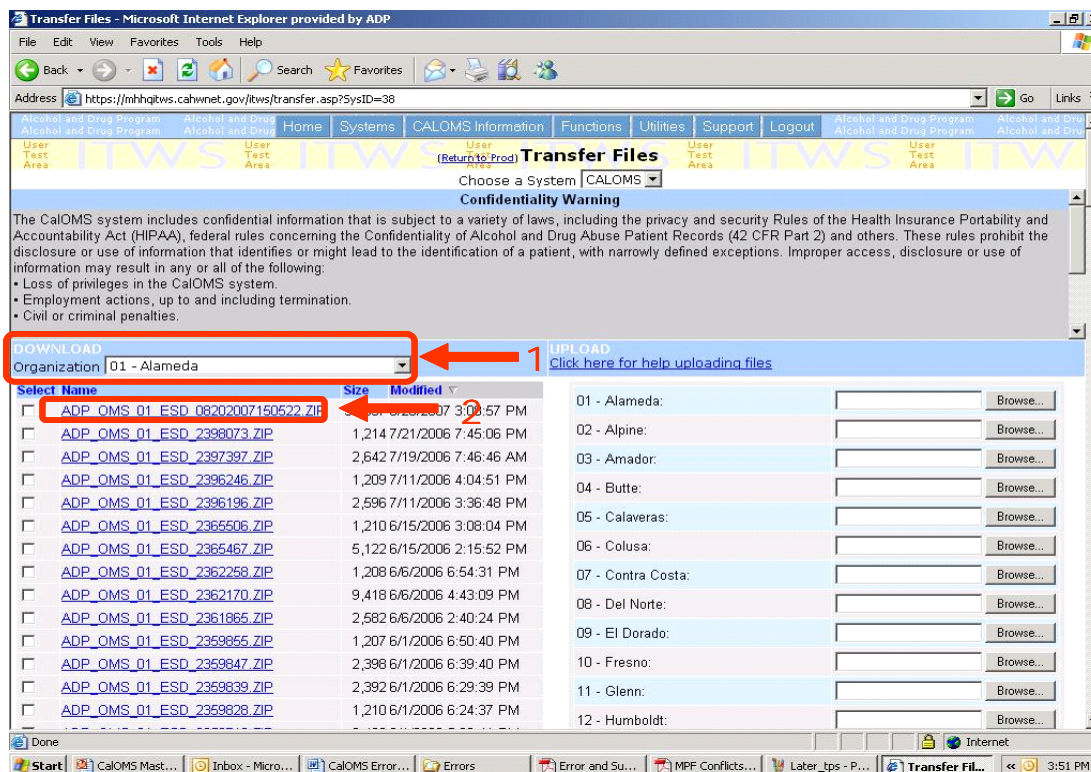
Transfer Files - Microsoft Internet Explorer provided by ADP

File Edit View Favorites Tools Help

Back Search Favorites

Address https://mhhqitws.cahwnet.gov/itws/transfer.asp?SysID=38 Go Links

Alcohol and Drug Program Home Systems CALOMS Information Functions Utilities Support Logout Alcohol and Drug Program

User Test Area ITWS (Return to Prod) Transfer Files User Test Area ITWS

Choose a System CALOMS

Confidentiality Warning

The CalOMS system includes confidential information that is subject to a variety of laws, including the privacy and security Rules of the Health Insurance Portability and Accountability Act (HIPAA), federal rules concerning the Confidentiality of Alcohol and Drug Abuse Patient Records (42 CFR Part 2) and others. These rules prohibit the disclosure or use of information that identifies or might lead to the identification of a patient, with narrowly defined exceptions. Improper access, disclosure or use of information may result in any or all of the following:
• Loss of privileges in the CalOMS system.
• Employment actions, up to and including termination.
• Civil or criminal penalties.

DOWNLOAD
Organization 01 - Alameda

1

UPLOAD
Click here for help uploading files

2

| Select | Name | Size | Modified |
|---|---|---|---|
| ☐ | ADP_OMS_01_ESD_08202007150522.ZIP | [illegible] | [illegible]/2007 3:0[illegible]:57 PM |
| ☐ | ADP_OMS_01_ESD_2398073.ZIP | 1,214 | 7/21/2006 7:45:06 PM |
| ☐ | ADP_OMS_01_ESD_2397397.ZIP | 2,642 | 7/19/2006 7:46:46 AM |
| ☐ | ADP_OMS_01_ESD_2396246.ZIP | 1,209 | 7/11/2006 4:04:51 PM |
| ☐ | ADP_OMS_01_ESD_2396196.ZIP | 2,596 | 7/11/2006 3:36:48 PM |
| ☐ | ADP_OMS_01_ESD_2365506.ZIP | 1,210 | 6/15/2006 3:08:04 PM |
| ☐ | ADP_OMS_01_ESD_2365467.ZIP | 5,122 | 6/15/2006 2:15:52 PM |
| ☐ | ADP_OMS_01_ESD_2362258.ZIP | 1,208 | 6/6/2006 6:54:31 PM |
| ☐ | ADP_OMS_01_ESD_2362170.ZIP | 9,418 | 6/6/2006 4:43:09 PM |
| ☐ | ADP_OMS_01_ESD_2361865.ZIP | 2,582 | 6/6/2006 2:40:24 PM |
| ☐ | ADP_OMS_01_ESD_2359855.ZIP | 1,207 | 6/1/2006 6:50:40 PM |
| ☐ | ADP_OMS_01_ESD_2359847.ZIP | 2,398 | 6/1/2006 6:39:40 PM |
| ☐ | ADP_OMS_01_ESD_2359839.ZIP | 2,392 | 6/1/2006 6:29:39 PM |
| ☐ | ADP_OMS_01_ESD_2359828.ZIP | 1,210 | 6/1/2006 6:24:37 PM |

01 - Alameda: Browse...
02 - Alpine: Browse...
03 - Amador: Browse...
04 - Butte: Browse...
05 - Calaveras: Browse...
06 - Colusa: Browse...
07 - Contra Costa: Browse...
08 - Del Norte: Browse...
09 - El Dorado: Browse...
10 - Fresno: Browse...
11 - Glenn: Browse...
12 - Humboldt: Browse...

Done Internet

Start CalOMS Mast... Inbox - Micro... CalOMS Error... Errors Error and Su... MPF Conflicts... Later_tps - P... Transfer Fil... 3:51 PM